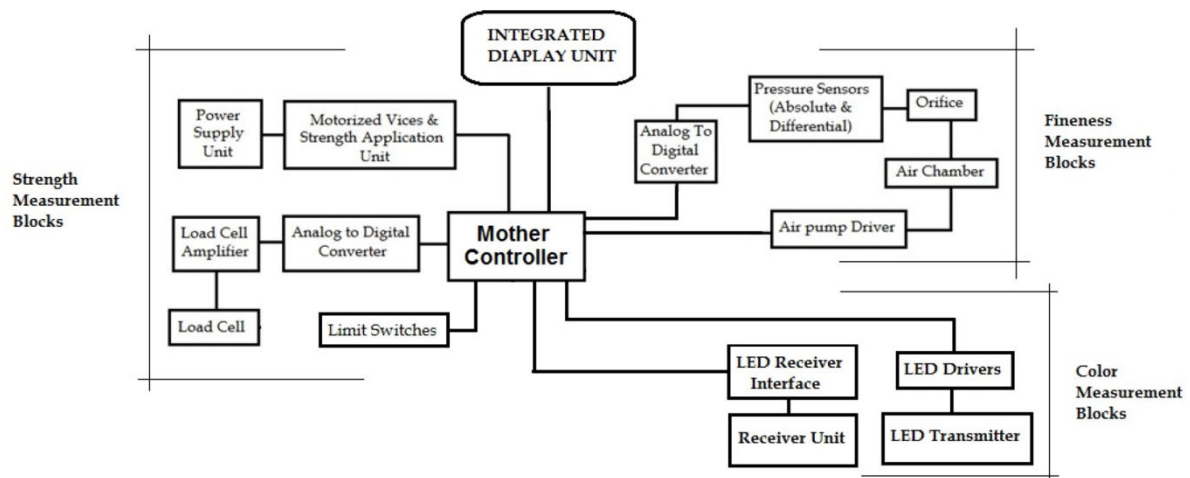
INTEGRATED DIAPLAY UNIT

Power Supply Unit

Motorized Vices & Strength Application Unit

Strength Measurement Blocks

Load Cell Amplifier

Analog to Digital Converter

Load Cell

Limit Switches

Mother Controller

Analog To Digital Converter

Pressure Sensors (Absolute & Differential)

Orifice

Air Chamber

Air pump Driver

Fineness Measurement Blocks

LED Receiver Interface

Receiver Unit

LED Drivers

LED Transmitter

Color Measurement Blocks